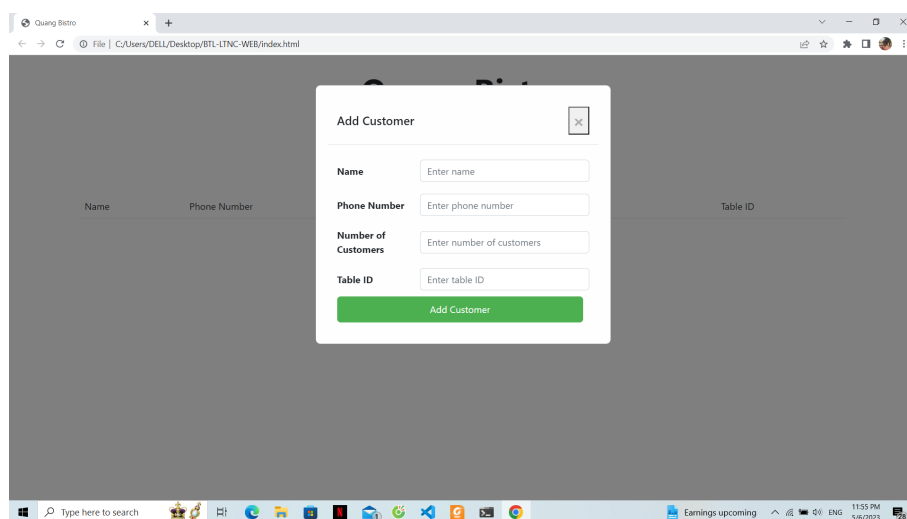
Quang Bistro ×  +

File | C:/Users/DELL/Desktop/BTL-LTNC-WEB/index.html

Name  Phone Number  Table ID

Add Customer ×

Name  Enter name

Phone Number  Enter phone number

Number of Customers  Enter number of customers

Table ID  Enter table ID

Add Customer

Type here to search

Earnings upcoming  ENG  11:55 PM 5/6/2023